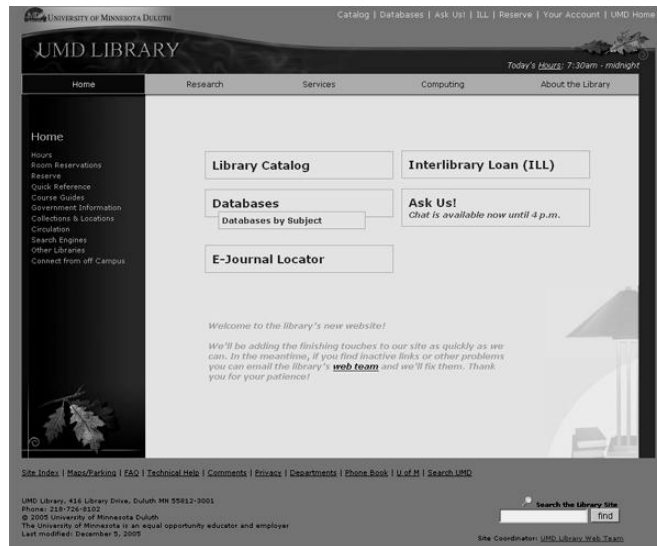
UNIVERSITY OF MINNESOTA DULUTH

Catalog | Databases | Ask Us! | ILL | Reserve | Your Account | UMD Home

UMD LIBRARY

Today's Hours: 7:30am - midnight

Home Research Services Computing About the Library

Home

Hours
Room Reservations
Reserve
Quick Reference
Course Guides
Government Information
Collections & Locations
Circulation
Search Engines
Other Libraries
Connect from off Campus

Library Catalog

Interlibrary Loan (ILL)

Databases

Databases by Subject

Ask Us!
Chat is available now until 4 p.m.

E-Journal Locator

Welcome to the library's new website!

We'll be adding the finishing touches to our site as quickly as we can. In the meantime, if you find inactive links or other problems you can email the library's web team and we'll fix them. Thank you for your patience!

Site Index | Maps/Parking | FAQ | Technical Help | Comments | Privacy | Departments | Phone Book | U of M | Search UMD

UMD Library, 416 Library Drive, Duluth MN 55812-3001
Phone: 218-726-8102
© 2005 University of Minnesota Duluth
The University of Minnesota is an equal opportunity educator and employer
Last modified: December 5, 2005

Search the Library Site
find

Site Coordinator: UMD Library Web Team